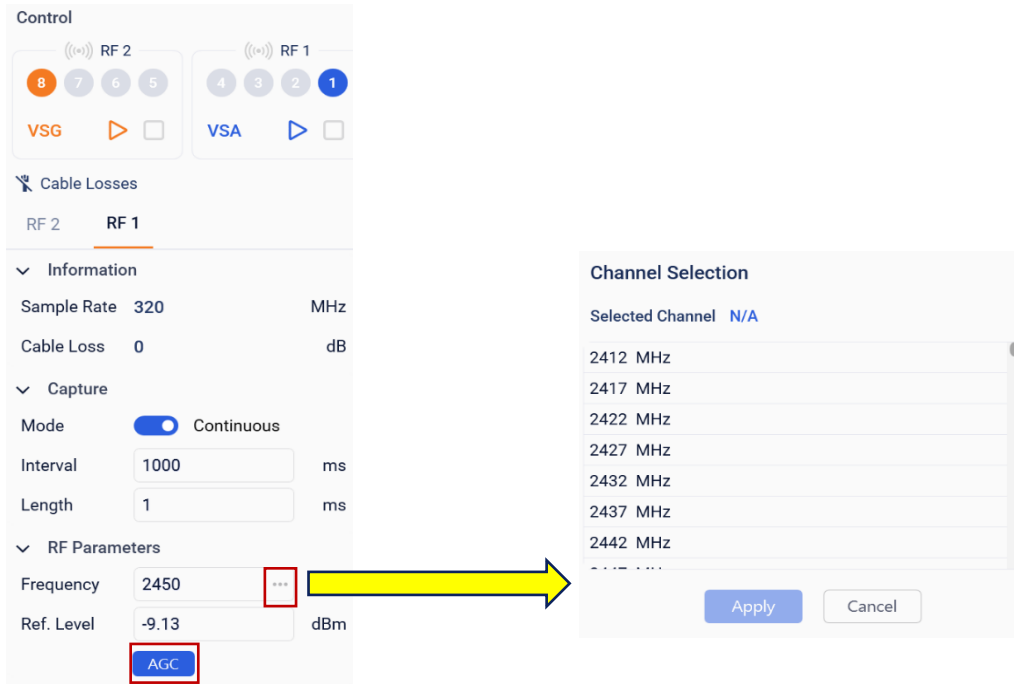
Control

RF 2
8 7 6 5
VSG

RF 1
4 3 2 1
VSA

Cable Losses

RF 2 RF 1

Information

Sample Rate 320 MHz

Cable Loss 0 dB

Capture

Mode Continuous

Interval 1000 ms

Length 1 ms

RF Parameters

Frequency 2450 ···

Ref. Level -9.13 dBm

AGC

Channel Selection

Selected Channel N/A

2412 MHz
2417 MHz
2422 MHz
2427 MHz
2432 MHz
2437 MHz
2442 MHz
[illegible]

Apply Cancel